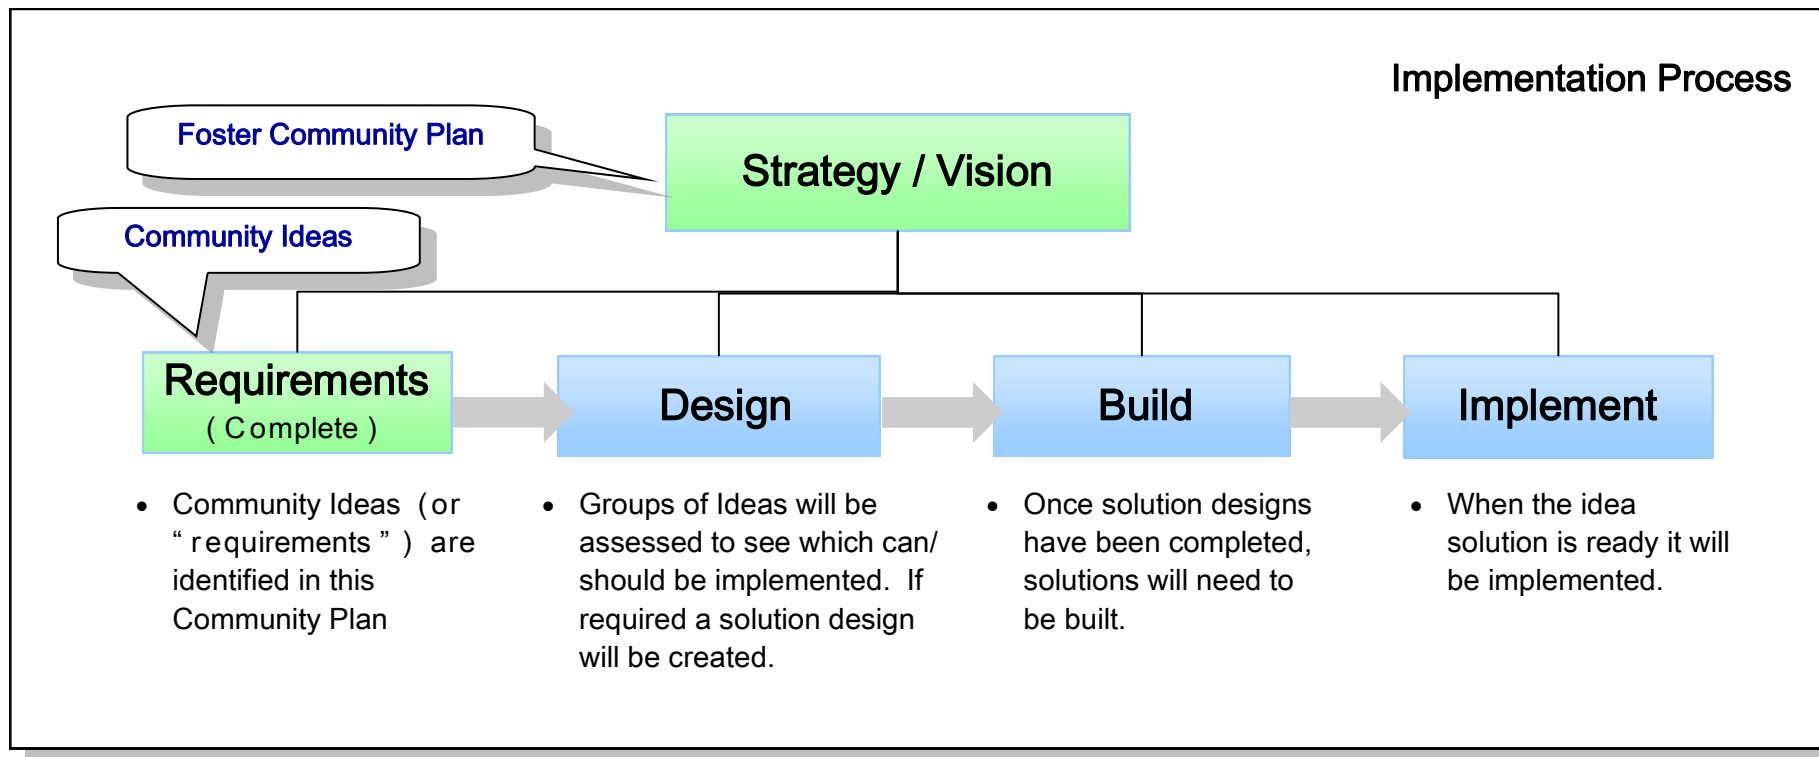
Implementation Process

Foster Community Plan

Strategy / Vision

Community Ideas

Requirements
( Complete )

Design

Build

Implement

- Community Ideas (or "requirements") are identified in this Community Plan

- Groups of Ideas will be assessed to see which can/ should be implemented. If required a solution design will be created.

- Once solution designs have been completed, solutions will need to be built.

- When the idea solution is ready it will be implemented.